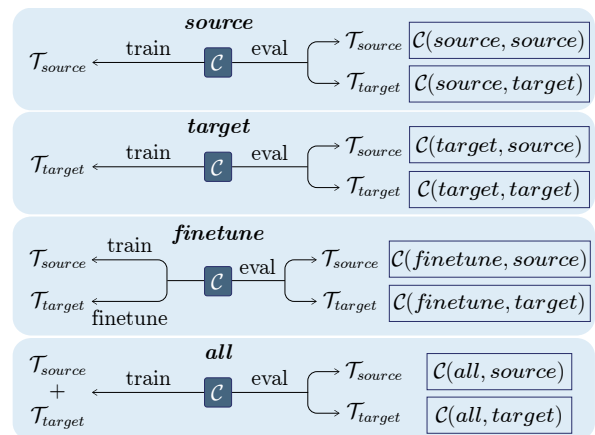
**source**

$\mathcal{T}_{source}$ train $\mathcal{C}$ eval $\mathcal{T}_{source}$ $\mathcal{C}(source, source)$

$\mathcal{T}_{target}$ $\mathcal{C}(source, target)$

**target**

$\mathcal{T}_{target}$ train $\mathcal{C}$ eval $\mathcal{T}_{source}$ $\mathcal{C}(target, source)$

$\mathcal{T}_{target}$ $\mathcal{C}(target, target)$

**finetune**

$\mathcal{T}_{source}$ train $\mathcal{C}$ eval $\mathcal{T}_{source}$ $\mathcal{C}(finetune, source)$

$\mathcal{T}_{target}$ finetune $\mathcal{T}_{target}$ $\mathcal{C}(finetune, target)$

**all**

$\mathcal{T}_{source}$ + $\mathcal{T}_{target}$ train $\mathcal{C}$ eval $\mathcal{T}_{source}$ $\mathcal{C}(all, source)$

$\mathcal{T}_{target}$ $\mathcal{C}(all, target)$